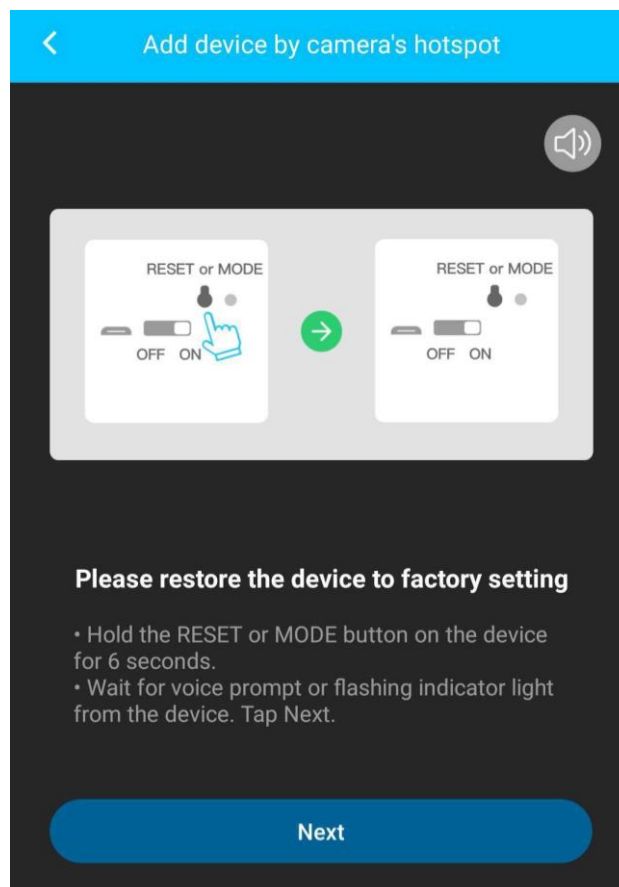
Add device by camera's hotspot

RESET or MODE

OFF ON

RESET or MODE

OFF ON

Please restore the device to factory setting

• Hold the RESET or MODE button on the device for 6 seconds.
• Wait for voice prompt or flashing indicator light from the device. Tap Next.

Next